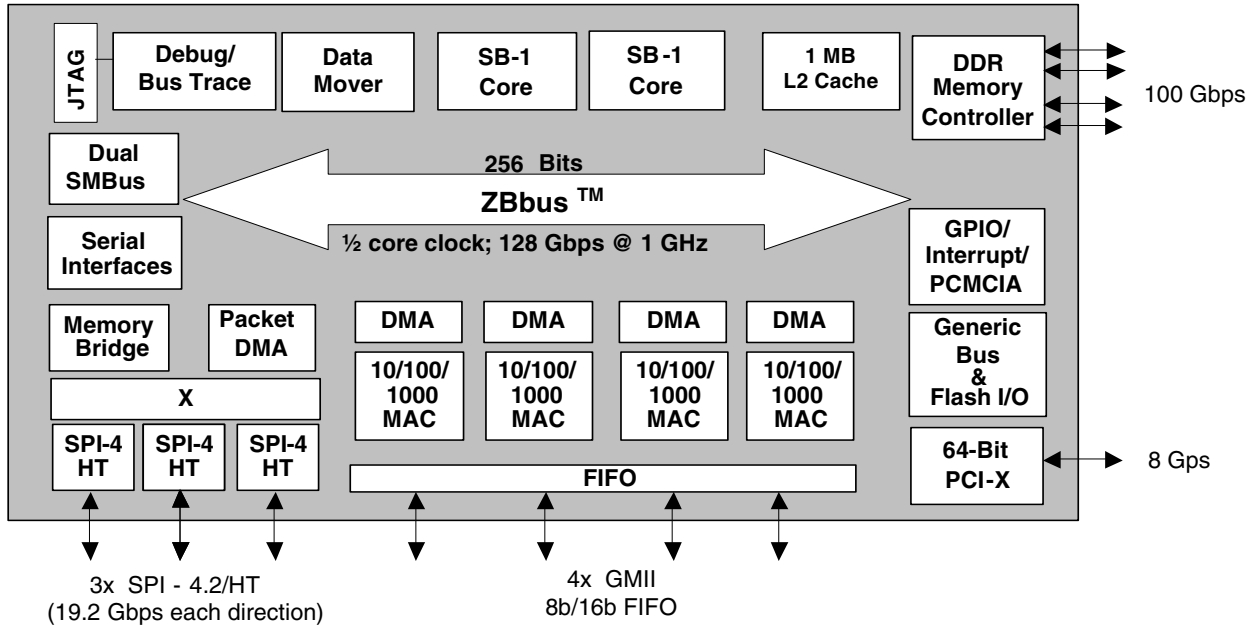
JTAG

Debug/ Bus Trace

Data Mover

SB-1 Core

SB-1 Core

1 MB L2 Cache

DDR Memory Controller

100 Gbps

Dual SMBus

256 Bits

ZBbus ™

½ core clock; 128 Gbps @ 1 GHz

Serial Interfaces

GPIO/ Interrupt/ PCMCIA

Memory Bridge

Packet DMA

DMA

DMA

DMA

DMA

Generic Bus & Flash I/O

10/100/ 1000 MAC

10/100/ 1000 MAC

10/100/ 1000 MAC

10/100/ 1000 MAC

X

SPI-4 HT

SPI-4 HT

SPI-4 HT

64-Bit PCI-X

8 Gps

FIFO

3x SPI - 4.2/HT
(19.2 Gbps each direction)

4x GMII
8b/16b FIFO